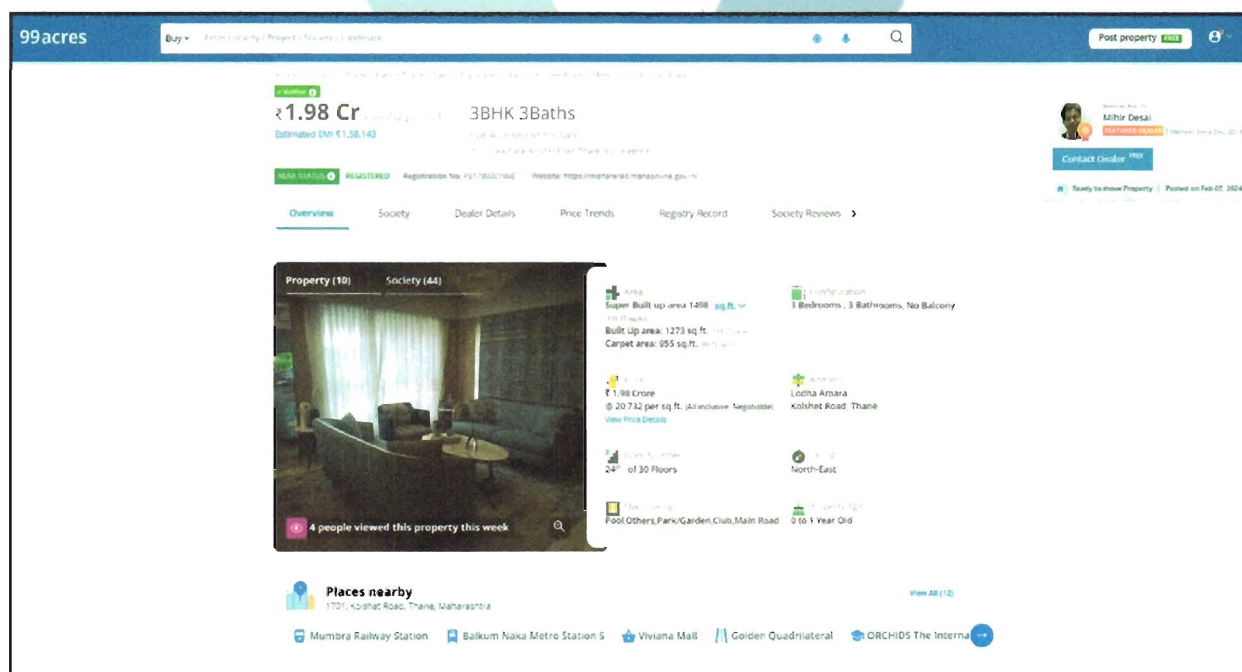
99acres

Buy ▾ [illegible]

Post property FREE

✓ Verified

₹1.98 Cr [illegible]

3BHK 3Baths

Estimated EMI ₹1,58,143

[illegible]

RERA STATUS REGISTERED Registration No.: P51700030966 Website: https://maharera.mahaonline.gov.in

Overview Society Dealer Details Price Trends Registry Record Society Reviews ›

Mihir Desai

FEATURED DEALER

Contact Dealer FREE

Ready to move Property | Posted on Feb 07, 2024

Property (10) Society (44)

4 people viewed this property this week

Area
Super Built up area 1498 sq.ft.
Built Up area: 1273 sq.ft.
Carpet area: 955 sq.ft.

Configuration
3 Bedrooms , 3 Bathrooms, No Balcony

Price
₹ 1.98 Crore
@ 20,732 per sq.ft. (All inclusive, Negotiable)
View Price Details

Address
Lodha Amara
Kolshet Road, Thane

Floor Number
24th of 30 Floors

Facing
North-East

Overlooking
Pool,Others,Park/Garden,Club,Main Road

Property Age
0 to 1 Year Old

Places nearby
1701, Kolshet Road, Thane, Maharashtra

View All (12)

Mumbra Railway Station Balkum Naka Metro Station 5 Viviana Mall Golden Quadrilateral ORCHIDS The Interna